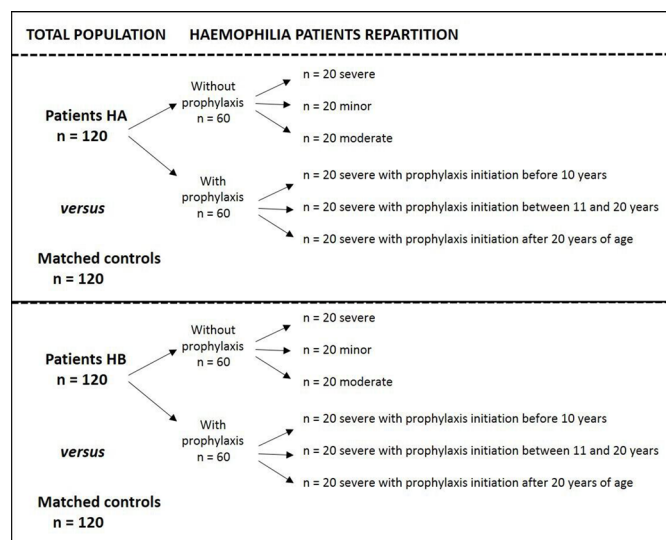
TOTAL POPULATION HAEMOPHILIA PATIENTS REPARTITION

Patients HA
n = 120

Without prophylaxis
n = 60

n = 20 severe
n = 20 minor
n = 20 moderate

With prophylaxis
n = 60

n = 20 severe with prophylaxis initiation before 10 years
n = 20 severe with prophylaxis initiation between 11 and 20 years
n = 20 severe with prophylaxis initiation after 20 years of age

versus

Matched controls
n = 120

Patients HB
n = 120

Without prophylaxis
n = 60

n = 20 severe
n = 20 minor
n = 20 moderate

With prophylaxis
n = 60

n = 20 severe with prophylaxis initiation before 10 years
n = 20 severe with prophylaxis initiation between 11 and 20 years
n = 20 severe with prophylaxis initiation after 20 years of age

versus

Matched controls
n = 120